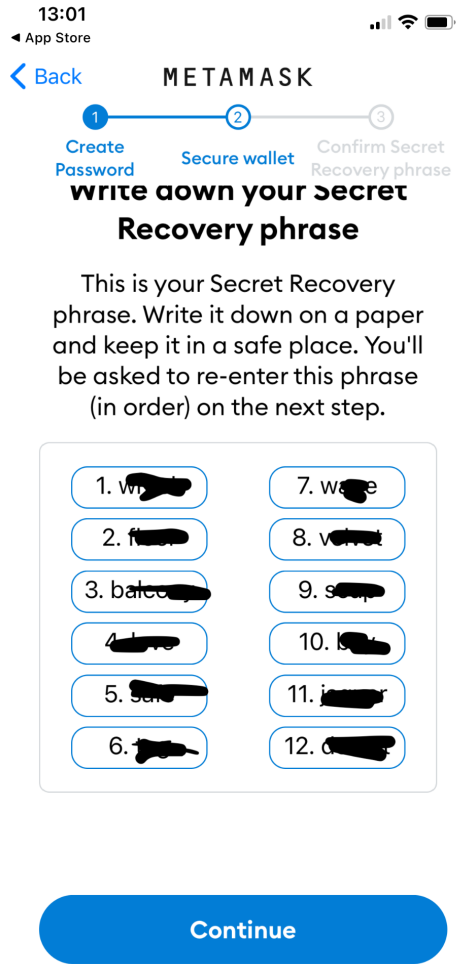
13:01
◀ App Store

< Back METAMASK

1 Create Password
2 Secure wallet
3 Confirm Secret Recovery phrase

Write down your Secret Recovery phrase

This is your Secret Recovery phrase. Write it down on a paper and keep it in a safe place. You'll be asked to re-enter this phrase (in order) on the next step.

1. w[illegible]
2. f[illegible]
3. balco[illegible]
4. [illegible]
5. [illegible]
6. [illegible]
7. w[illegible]e
8. v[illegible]
9. s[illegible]
10. b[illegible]
11. j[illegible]r
12. d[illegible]

Continue